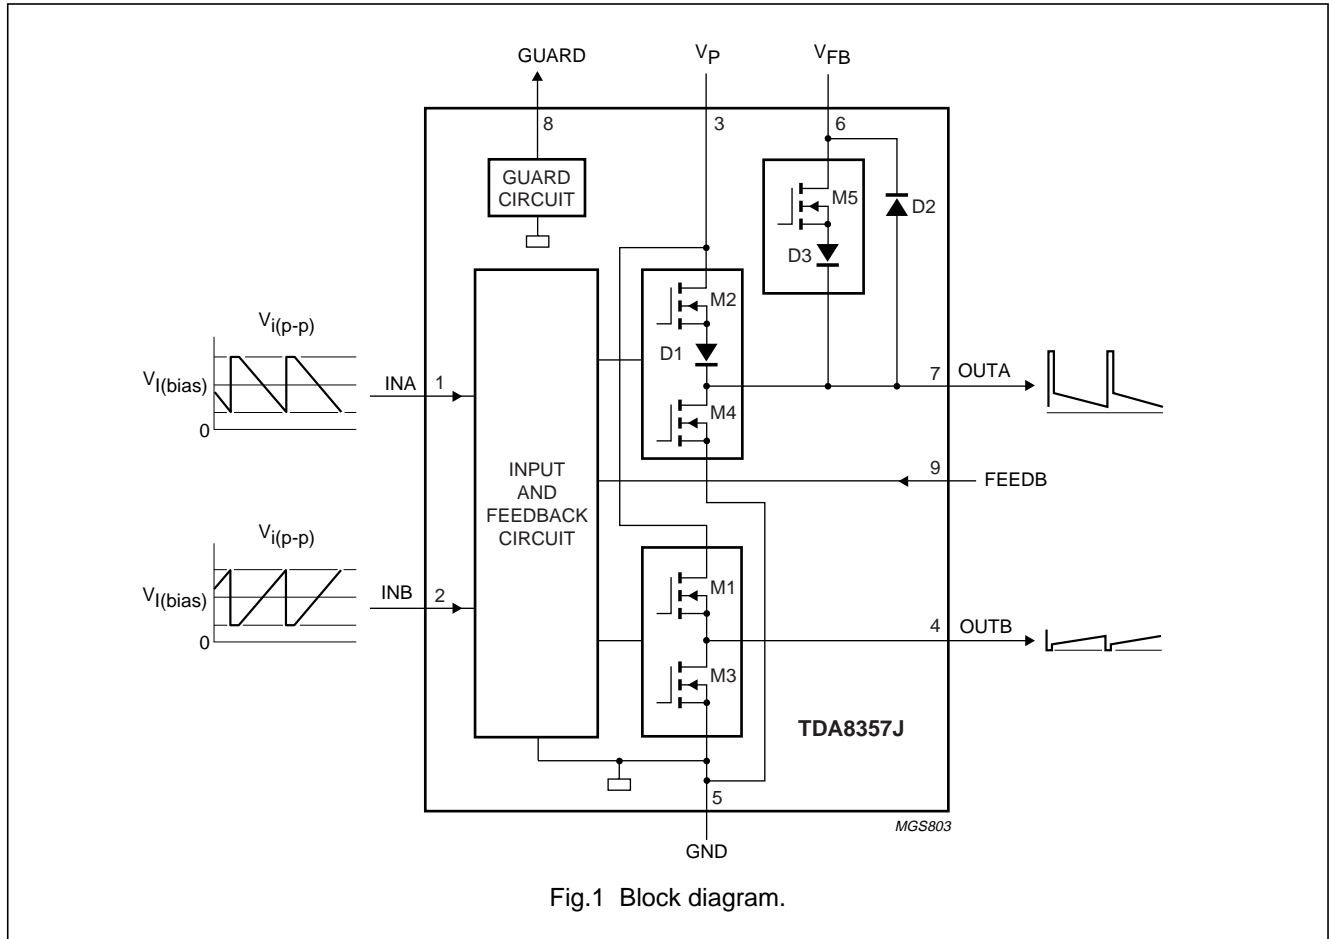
GUARD
$V_P$
$V_{FB}$
8
3
6
GUARD CIRCUIT
M5
D2
D3
M2
D1
$V_{i(p-p)}$
$V_{I(bias)}$
0
INA
1
7
OUTA
M4
INPUT AND FEEDBACK CIRCUIT
9
FEEDB
$V_{i(p-p)}$
$V_{I(bias)}$
0
INB
2
M1
4
OUTB
M3
TDA8357J
5
GND
MGS803

Fig.1 Block diagram.